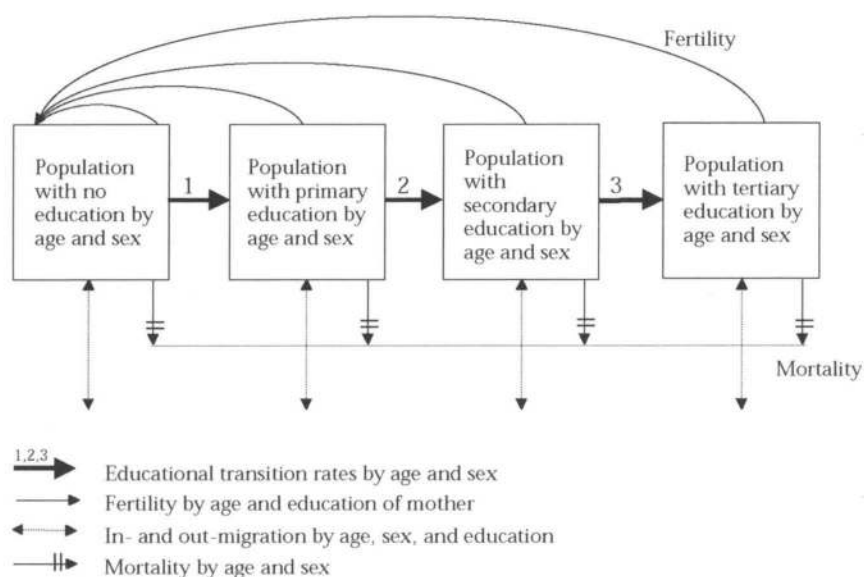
Fertility

Population with no education by age and sex

1

Population with primary education by age and sex

2

Population with secondary education by age and sex

3

Population with tertiary education by age and sex

Mortality

1,2,3 Educational transition rates by age and sex

Fertility by age and education of mother

In- and out-migration by age, sex, and education

Mortality by age and sex